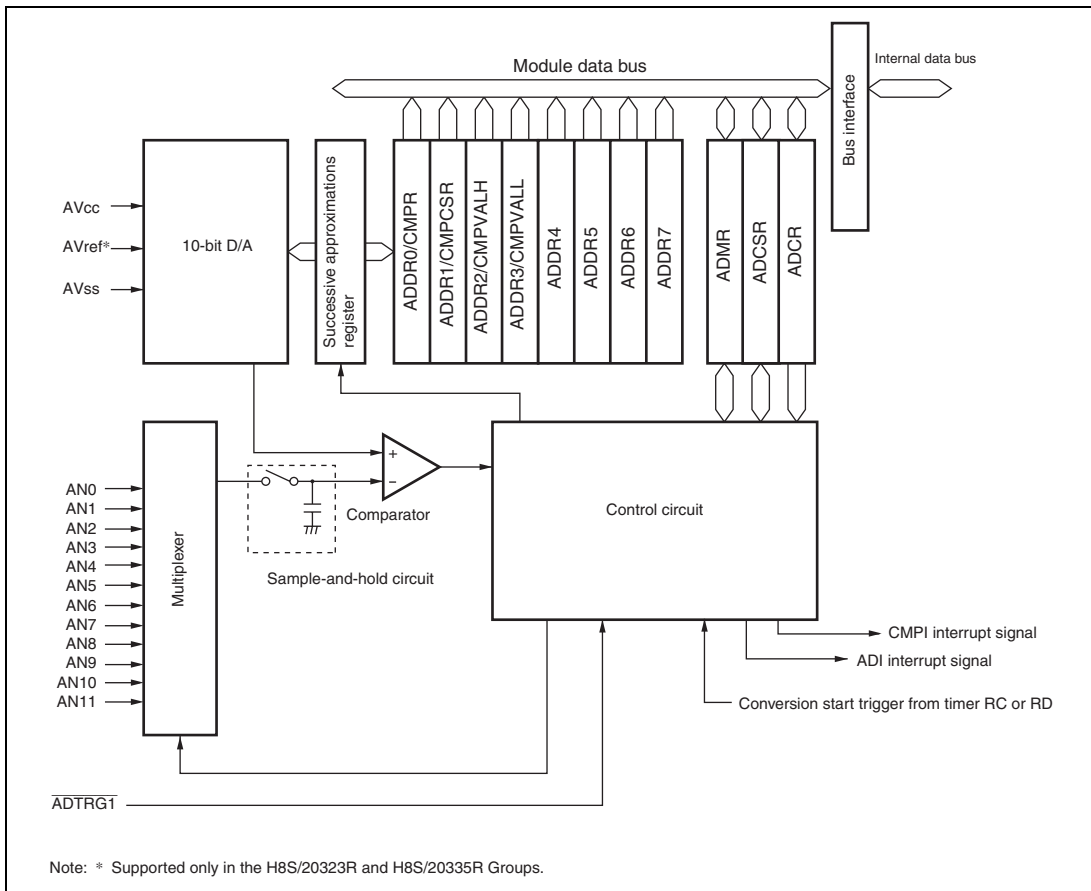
Module data bus

Internal data bus

Bus interface

AVcc

AVref*

AVss

10-bit D/A

Successive approximations register

ADDR0/CMPR

ADDR1/CMPCSR

ADDR2/CMPVALH

ADDR3/CMPVALL

ADDR4

ADDR5

ADDR6

ADDR7

ADMR

ADCSR

ADCR

AN0

AN1

AN2

AN3

AN4

AN5

AN6

AN7

AN8

AN9

AN10

AN11

Multiplexer

+

−

Comparator

Sample-and-hold circuit

Control circuit

CMPI interrupt signal

ADI interrupt signal

Conversion start trigger from timer RC or RD

$\overline{ADTRG1}$

Note: * Supported only in the H8S/20323R and H8S/20335R Groups.